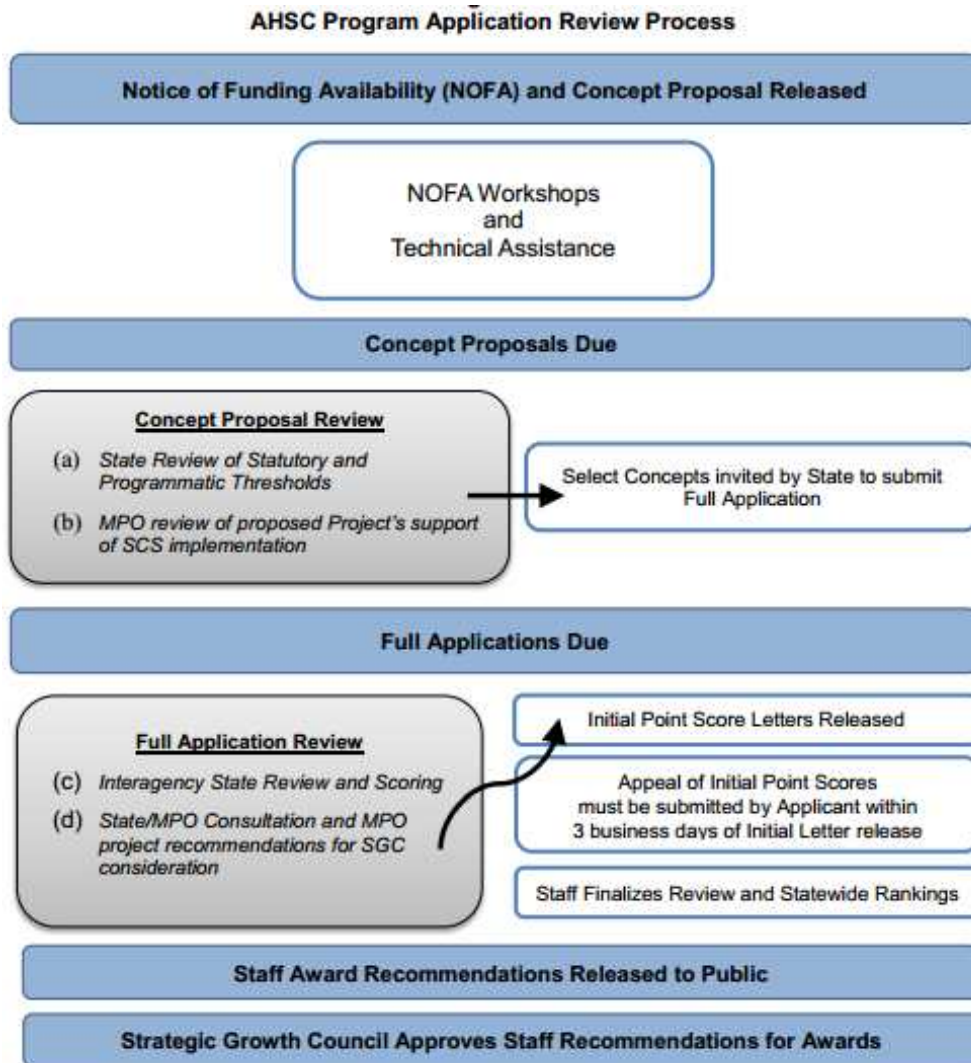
AHSC Program Application Review Process

Notice of Funding Availability (NOFA) and Concept Proposal Released

NOFA Workshops and Technical Assistance

Concept Proposals Due

Concept Proposal Review

(a) State Review of Statutory and Programmatic Thresholds

(b) MPO review of proposed Project's support of SCS implementation

Select Concepts invited by State to submit Full Application

Full Applications Due

Full Application Review

(c) Interagency State Review and Scoring

(d) State/MPO Consultation and MPO project recommendations for SGC consideration

Initial Point Score Letters Released

Appeal of Initial Point Scores must be submitted by Applicant within 3 business days of Initial Letter release

Staff Finalizes Review and Statewide Rankings

Staff Award Recommendations Released to Public

Strategic Growth Council Approves Staff Recommendations for Awards